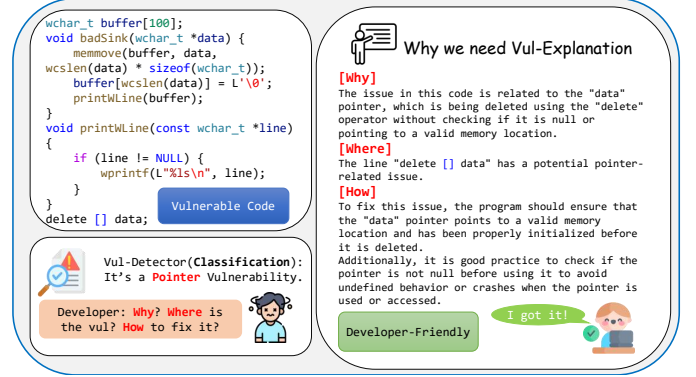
wchar_t buffer[100];
void badSink(wchar_t *data) {
    memmove(buffer, data,
wcslen(data) * sizeof(wchar_t));
    buffer[wcslen(data)] = L'\0';
    printWLine(buffer);
}
void printWLine(const wchar_t *line)
{
    if (line != NULL) {
        wprintf(L"%ls\n", line);
    }
}
delete [] data;

Vulnerable Code

Vul-Detector(Classification): It's a Pointer Vulnerability.

Developer: Why? Where is the vul? How to fix it?

Why we need Vul-Explanation

[Why]
The issue in this code is related to the "data" pointer, which is being deleted using the "delete" operator without checking if it is null or pointing to a valid memory location.

[Where]
The line "delete [] data" has a potential pointer-related issue.

[How]
To fix this issue, the program should ensure that the "data" pointer points to a valid memory location and has been properly initialized before it is deleted.
Additionally, it is good practice to check if the pointer is not null before using it to avoid undefined behavior or crashes when the pointer is used or accessed.

Developer-Friendly

I got it!